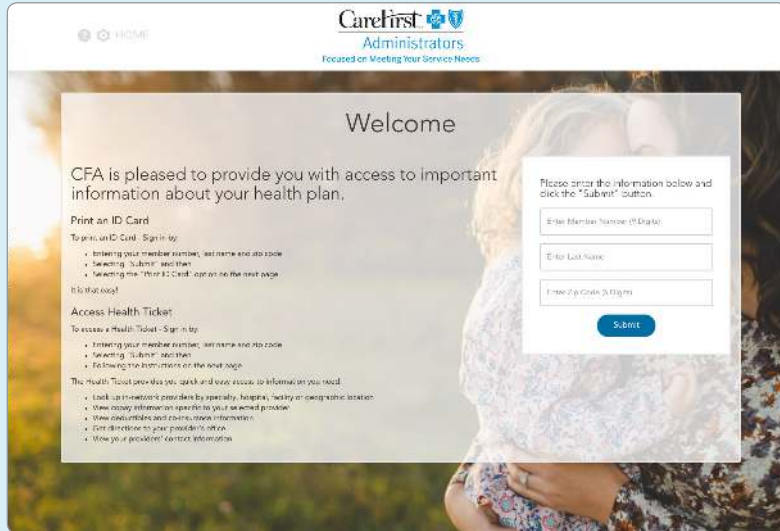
HOME

CareFirst

Administrators

Focused on Meeting Your Service Needs

Welcome

CFA is pleased to provide you with access to important information about your health plan.

Print an ID Card

To print an ID Card - Sign in by:

- Entering your member number, last name and zip code
- Selecting "Submit" and then
- Selecting the "Print ID Card" option on the next page

It is that easy!

Access Health Ticket

To access a Health Ticket - Sign in by:

- Entering your member number, last name and zip code
- Selecting "Submit" and then
- Following the instructions on the next page

The Health Ticket provides you quick and easy access to information you need:

- Look up in-network providers by specialty, hospital, facility or geographic location
- View copay information specific to your selected provider
- View deductibles and co-insurance information
- Get directions to your provider's office
- View your providers' contact information

Please enter the information below and click the "Submit" button.

Enter Member Number (9 Digits)

Enter Last Name

Enter Zip Code (5 Digits)

Submit